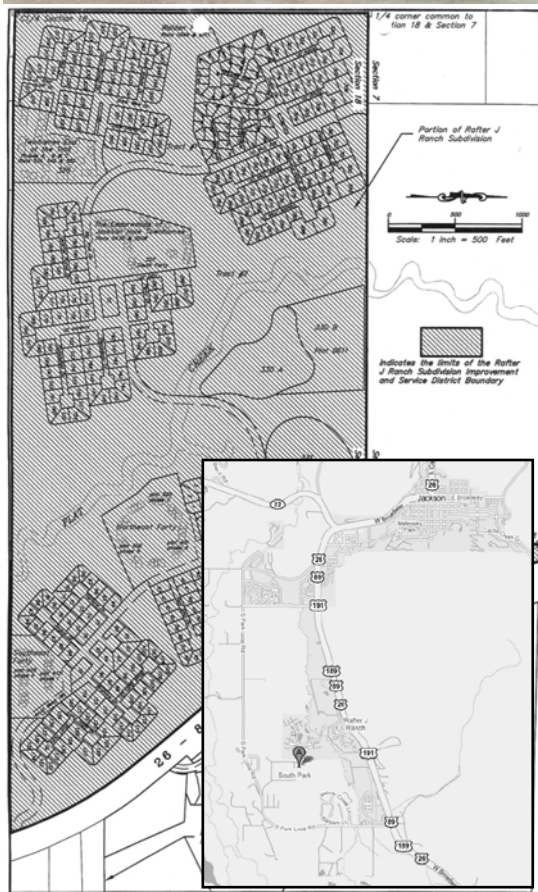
C1/4 Section 18

1/4 corner common to tion 18 & Section 7

Section 7

Section 18

Portion of Rafter J Ranch Subdivision

0 500 1000

Scale: 1 Inch = 500 Feet

Indicates the limits of the Rafter J Ranch Subdivision Improvement and Service District Boundary

Tract #1

Tract #2

330 A

330 B

Northwest Party

Southwest Party

FLAT

CREEK

26 - 8

Jackson

E Broadway

W Broadway

22

26

89

191

189

89

191

26

Rafter J Ranch

A

South Park

S Park Loop Rd

S Park Loop Rd

191

89

189

26